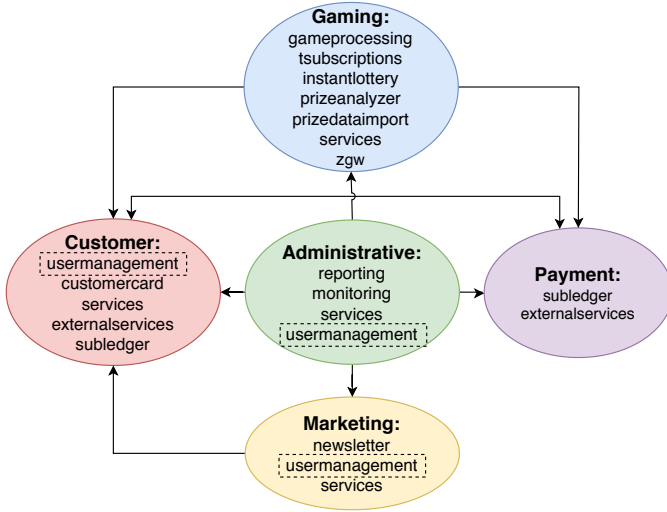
Gaming:
gameprocessing
tsubscriptions
instantlottery
prizeanalyzer
prizedataimport
services
zgw

Customer:
usermanagement
customercard
services
externalservices
subledger

Administrative:
reporting
monitoring
services
usermanagement

Payment:
subledger
externalservices

Marketing:
newsletter
usermanagement
services